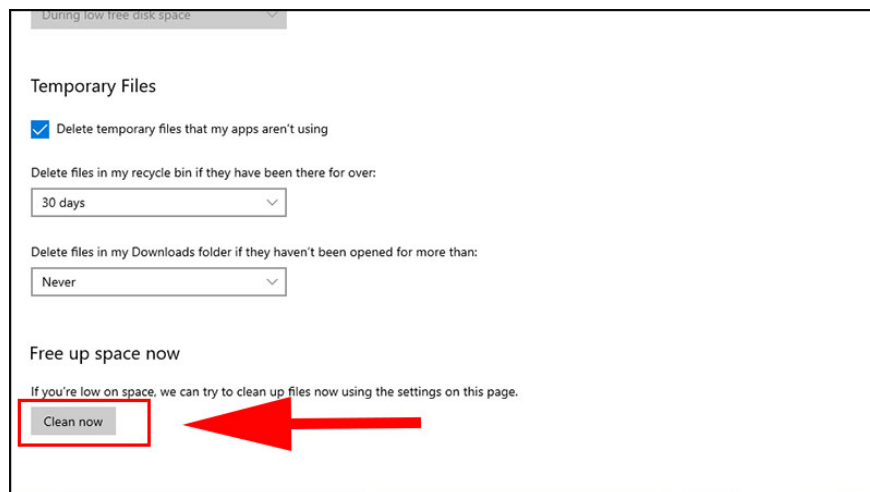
During low free disk space

Temporary Files

Delete temporary files that my apps aren't using

Delete files in my recycle bin if they have been there for over:

30 days

Delete files in my Downloads folder if they haven't been opened for more than:

Never

Free up space now

If you're low on space, we can try to clean up files now using the settings on this page.

Clean now